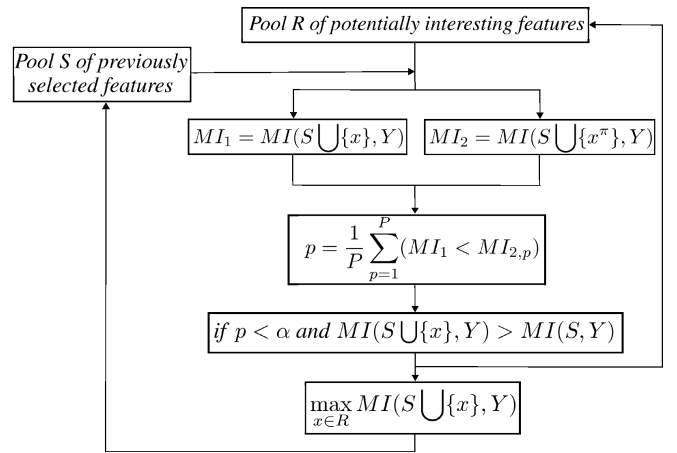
Pool R of potentially interesting features

Pool S of previously selected features

$MI_1 = MI(S \bigcup \{x\}, Y)$

$MI_2 = MI(S \bigcup \{x^\pi\}, Y)$

$p = \frac{1}{P} \sum_{p=1}^{P} (MI_1 < MI_{2,p})$

if $p < \alpha$ and $MI(S \bigcup \{x\}, Y) > MI(S, Y)$

$\max_{x \in R} MI(S \bigcup \{x\}, Y)$